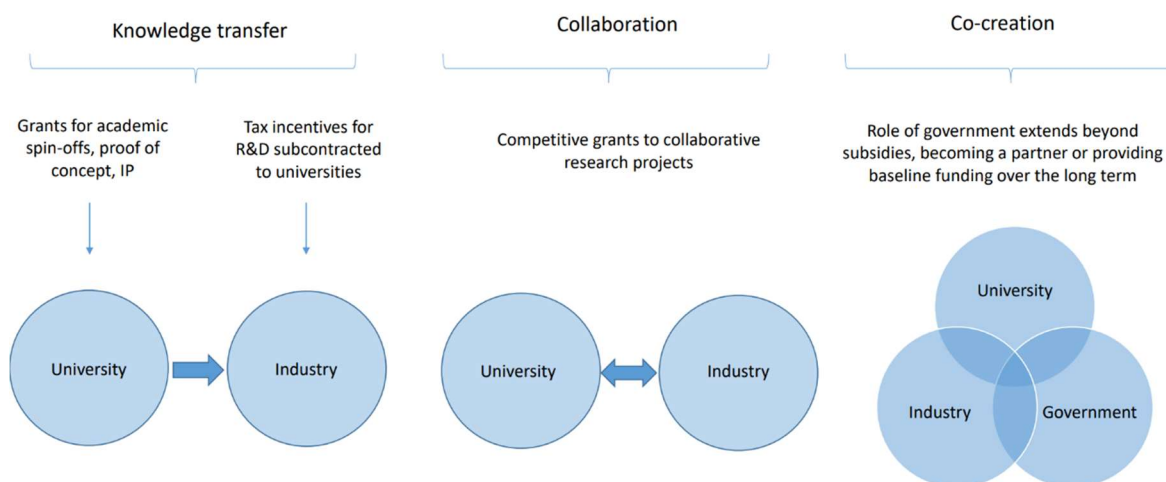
Knowledge transfer

Grants for academic spin-offs, proof of concept, IP

Tax incentives for R&D subcontracted to universities

University

Industry

Collaboration

Competitive grants to collaborative research projects

University

Industry

Co-creation

Role of government extends beyond subsidies, becoming a partner or providing baseline funding over the long term

University

Industry

Government